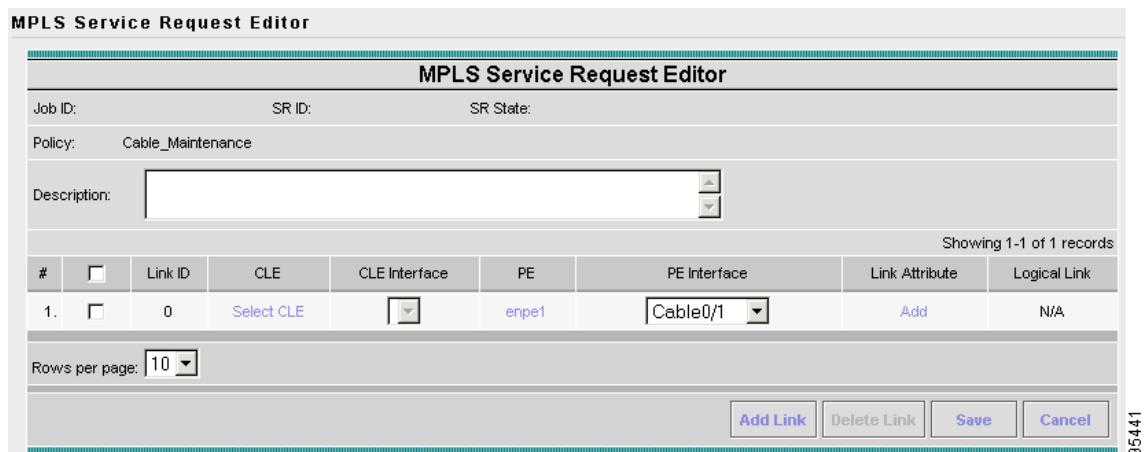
MPLS Service Request Editor

MPLS Service Request Editor

Job ID: SR ID: SR State:

Policy: Cable_Maintenance

Description:

Showing 1-1 of 1 records

| # | ☐ | Link ID | CLE | CLE Interface | PE | PE Interface | Link Attribute | Logical Link |
|---|---|---|---|---|---|---|---|---|
| 1. | ☐ | 0 | Select CLE | | enpe1 | Cable0/1 | Add | N/A |

Rows per page: 10

Add Link Delete Link Save Cancel

95441